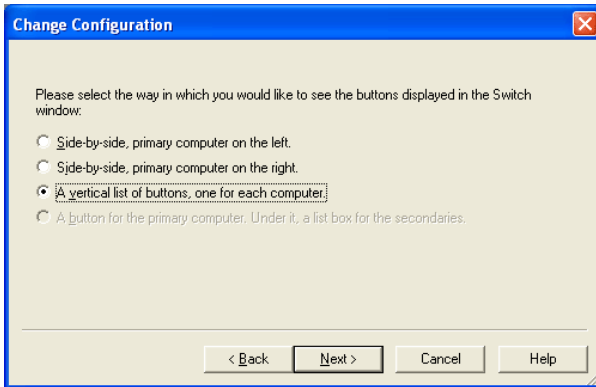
Change Configuration

Please select the way in which you would like to see the buttons displayed in the Switch window:

Side-by-side, primary computer on the left.

Side-by-side, primary computer on the right.

A vertical list of buttons, one for each computer.

A button for the primary computer. Under it, a list box for the secondaries.

< Back

Next >

Cancel

Help